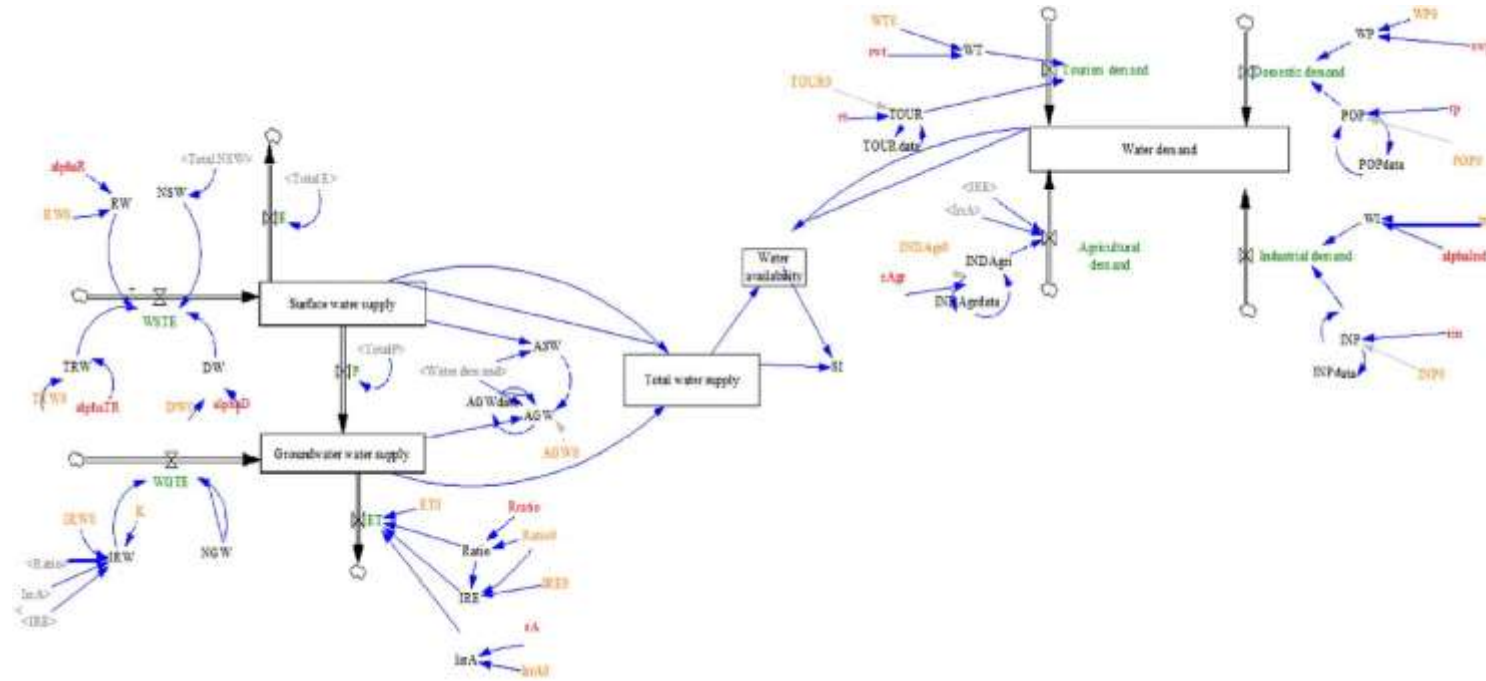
WT0
rwt
WT
Tourism demand
TOUR0
rt
TOUR
TOURdata
Domestic demand
WP0
WP
rw
POP
rp
POP0
POPdata
Water demand
alphaR
<Total NSW>
<Total E>
RW
NSW
RW0
E
<IRR>
<IrrA>
INDAgr0
INDAgri
Agricultural demand
rAgr
INDAgrdata
WI
alphaInd
Industrial demand
Water availability
Surface water supply
WSTE
TRW
DW
TRW0
alphaTR
DW0
alphaD
<TotalP>
P
<Water demand>
ASW
AGWdata
AGW
AGW0
Total water supply
SI
INP
rin
INPdata
INP0
Groundwater water supply
WGTE
IRW0
K
IRW
NGW
<Ratio>
IrrA
<IRR>
ET
ET0
Ratio
Ratio0
Ratio
IRR
IRR0
rA
IrrA
IrrA0